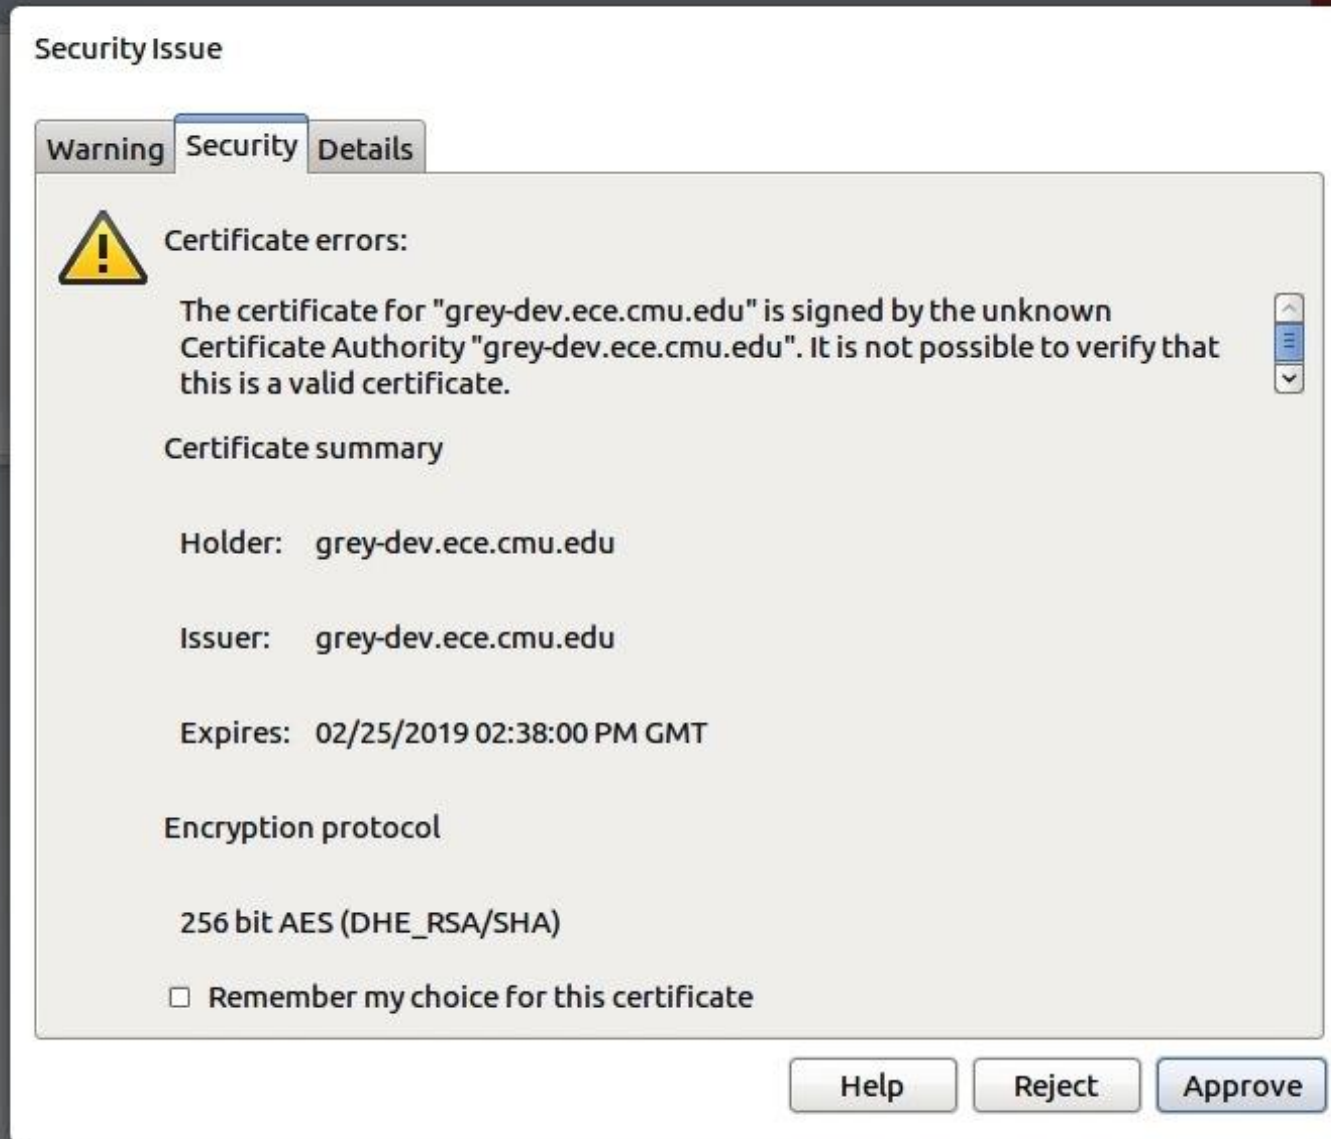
Security Issue

Warning Security Details

Certificate errors:

The certificate for "grey-dev.ece.cmu.edu" is signed by the unknown Certificate Authority "grey-dev.ece.cmu.edu". It is not possible to verify that this is a valid certificate.

Certificate summary

Holder: grey-dev.ece.cmu.edu

Issuer: grey-dev.ece.cmu.edu

Expires: 02/25/2019 02:38:00 PM GMT

Encryption protocol

256 bit AES (DHE_RSA/SHA)

☐ Remember my choice for this certificate

Help Reject Approve